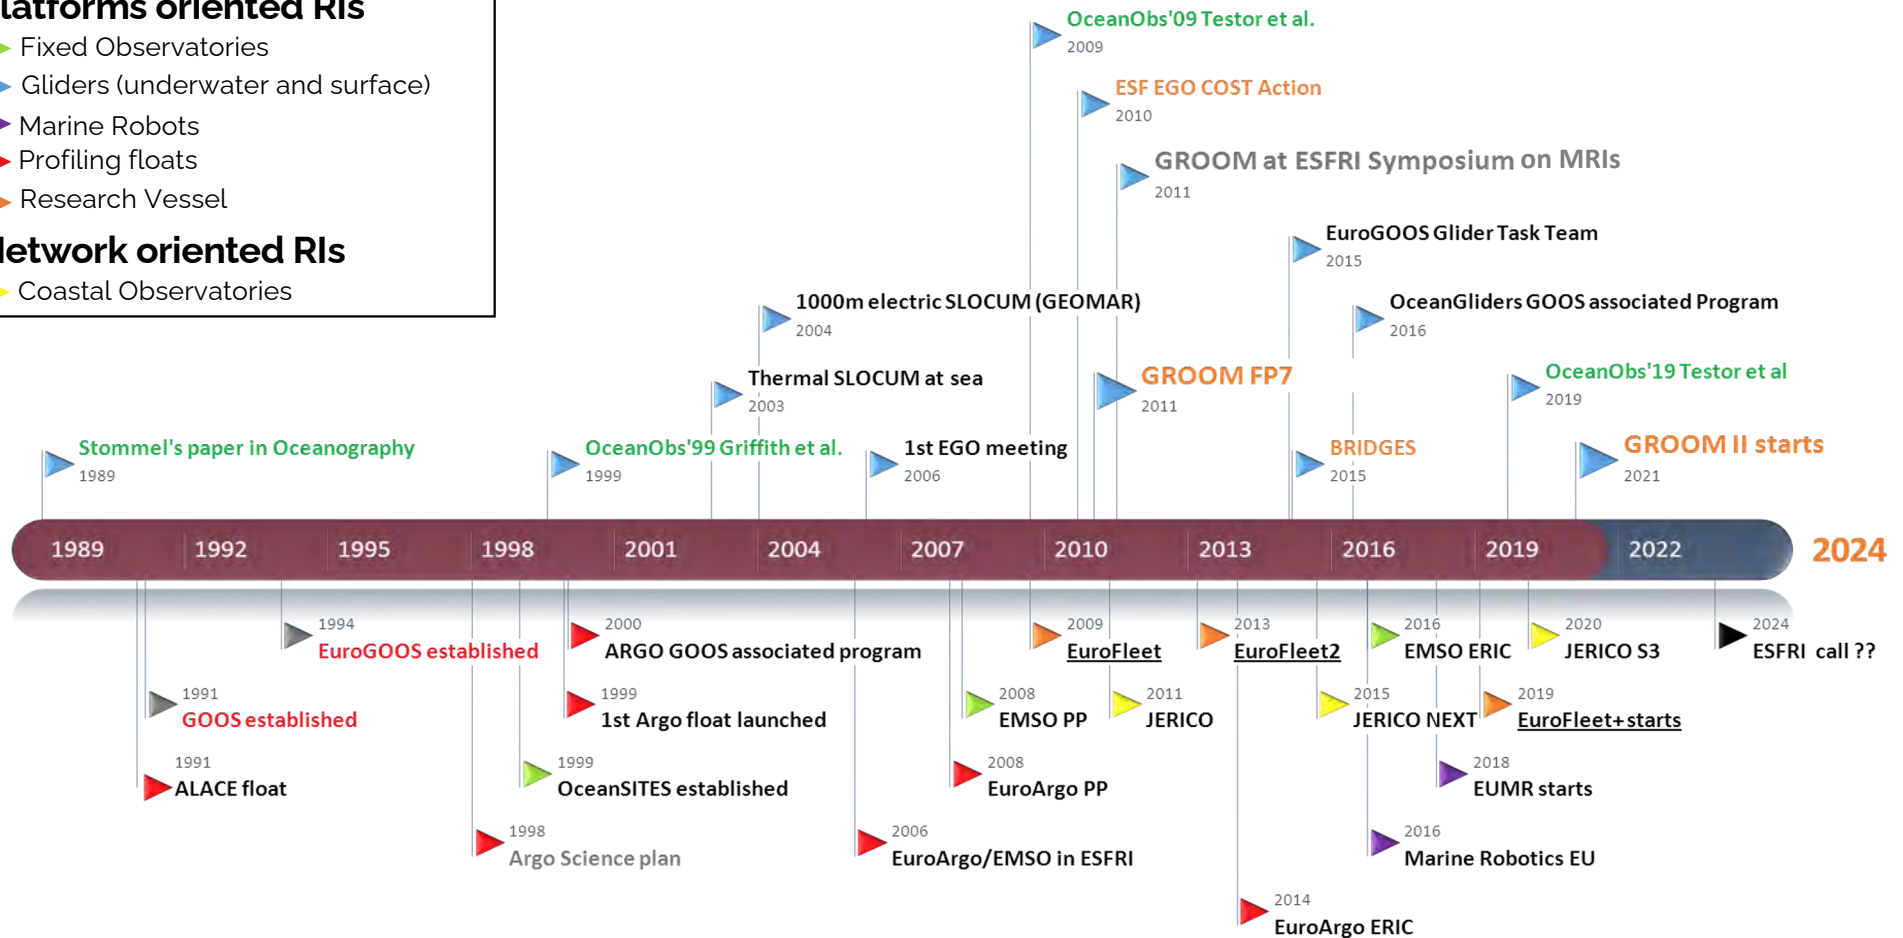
latforms oriented RIs
Fixed Observatories
Gliders (underwater and surface)
Marine Robots
Profiling floats
Research Vessel

letwork oriented RIs
Coastal Observatories

OceanObs'09 Testor et al.
2009

ESF EGO COST Action
2010

GROOM at ESFRI Symposium on MRIs
2011

EuroGOOS Glider Task Team
2015

1000m electric SLOCUM (GEOMAR)
2004

OceanGliders GOOS associated Program
2016

Thermal SLOCUM at sea
2003

GROOM FP7
2011

OceanObs'19 Testor et al
2019

Stommel's paper in Oceanography
1989

OceanObs'99 Griffith et al.
1999

1st EGO meeting
2006

BRIDGES
2015

GROOM II starts
2021

1989 1992 1995 1998 2001 2004 2007 2010 2013 2016 2019 2022 2024

1994
EuroGOOS established

2000
ARGO GOOS associated program

2009
EuroFleet

2013
EuroFleet2

2016
EMSO ERIC

2020
JERICO S3

2024
ESFRI call ??

1991
GOOS established

1999
1st Argo float launched

2008
EMSO PP

2011
JERICO

2015
JERICO NEXT

2019
EuroFleet+starts

1991
ALACE float

1999
OceanSITES established

2008
EuroArgo PP

2018
EUMR starts

1998
Argo Science plan

2006
EuroArgo/EMSO in ESFRI

2016
Marine Robotics EU

2014
EuroArgo ERIC